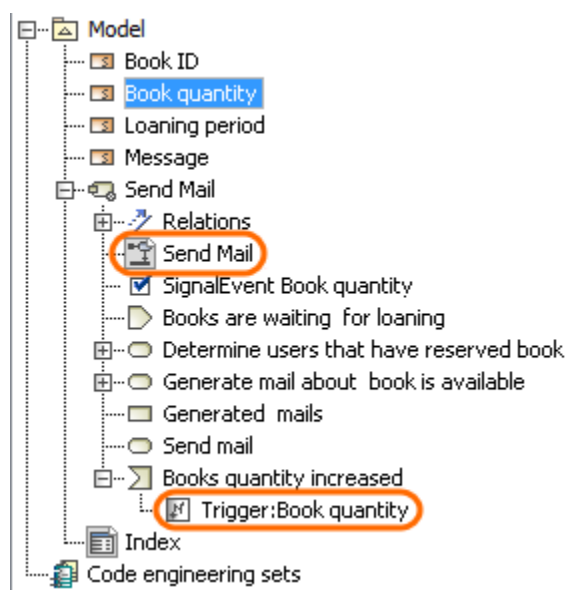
Model
Book ID
Book quantity
Loaning period
Message
Send Mail
Relations
Send Mail
SignalEvent Book quantity
Books are waiting for loaning
Determine users that have reserved book
Generate mail about book is available
Generated mails
Send mail
Books quantity increased
Trigger:Book quantity
Index
Code engineering sets